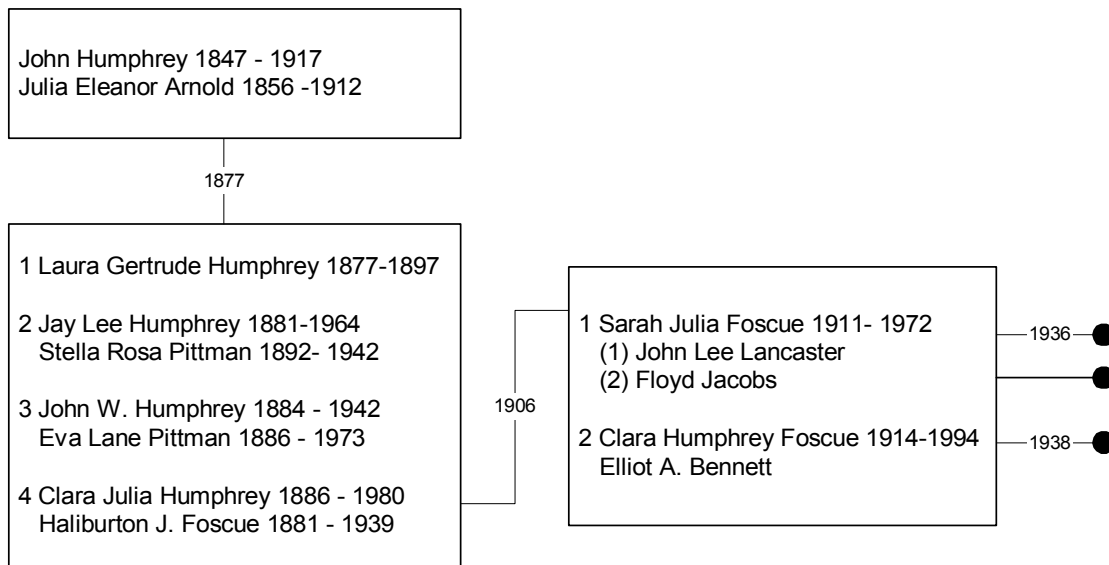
John Humphrey 1847 - 1917
Julia Eleanor Arnold 1856 -1912

1877

1 Laura Gertrude Humphrey 1877-1897

2 Jay Lee Humphrey 1881-1964
Stella Rosa Pittman 1892- 1942

3 John W. Humphrey 1884 - 1942
Eva Lane Pittman 1886 - 1973

4 Clara Julia Humphrey 1886 - 1980
Haliburton J. Foscue 1881 - 1939

1906

1 Sarah Julia Foscue 1911- 1972
(1) John Lee Lancaster
(2) Floyd Jacobs

2 Clara Humphrey Foscue 1914-1994
Elliot A. Bennett

1936

1938